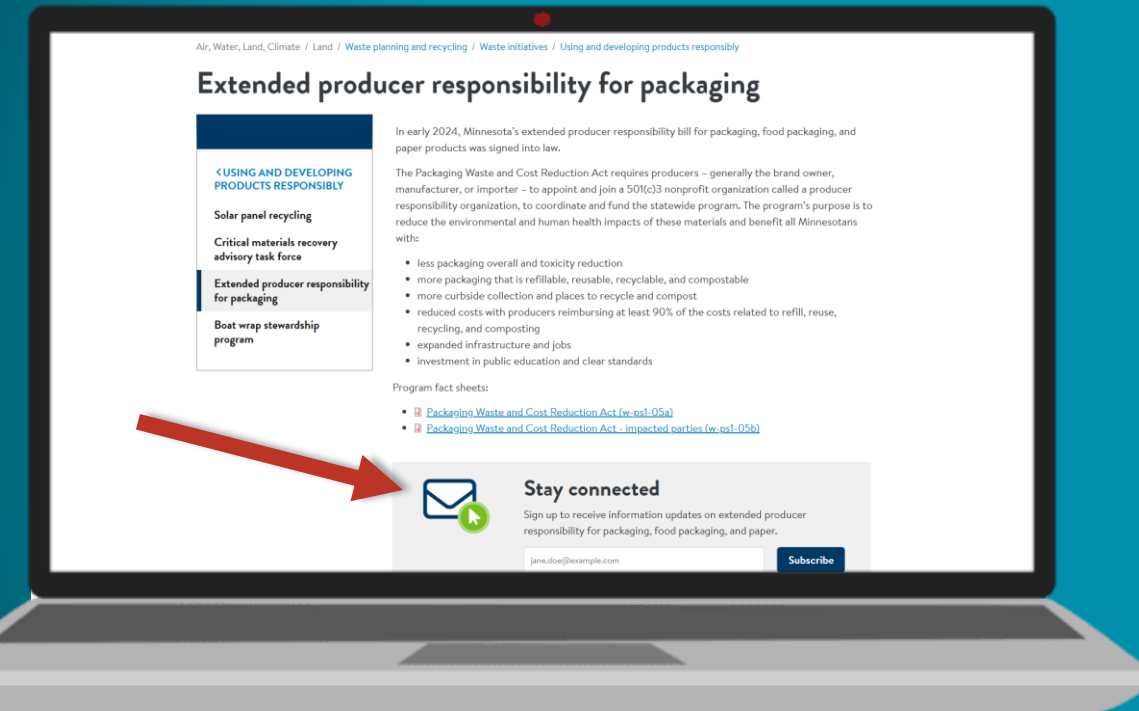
Air, Water, Land, Climate / Land / Waste planning and recycling / Waste initiatives / Using and developing products responsibly

Extended producer responsibility for packaging

‹USING AND DEVELOPING PRODUCTS RESPONSIBLY

Solar panel recycling

Critical materials recovery advisory task force

Extended producer responsibility for packaging

Boat wrap stewardship program

In early 2024, Minnesota's extended producer responsibility bill for packaging, food packaging, and paper products was signed into law.

The Packaging Waste and Cost Reduction Act requires producers – generally the brand owner, manufacturer, or importer – to appoint and join a 501(c)3 nonprofit organization called a producer responsibility organization, to coordinate and fund the statewide program. The program's purpose is to reduce the environmental and human health impacts of these materials and benefit all Minnesotans with:

- less packaging overall and toxicity reduction
- more packaging that is refillable, reusable, recyclable, and compostable
- more curbside collection and places to recycle and compost
- reduced costs with producers reimbursing at least 90% of the costs related to refill, reuse, recycling, and composting
- expanded infrastructure and jobs
- investment in public education and clear standards

Program fact sheets:

- Packaging Waste and Cost Reduction Act (w-ps1-05a)
- Packaging Waste and Cost Reduction Act - impacted parties (w-ps1-05b)

Stay connected

Sign up to receive information updates on extended producer responsibility for packaging, food packaging, and paper.

jane.doe@example.com

Subscribe